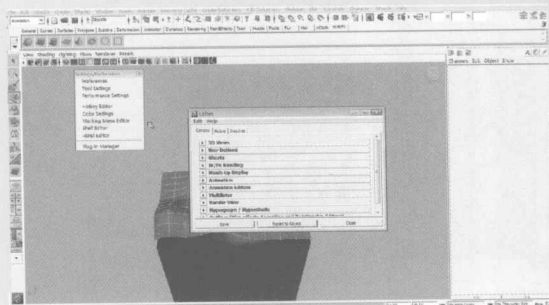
Animation

General | Curves | Surfaces | Polygons | Subdivs | Deformation | Animation | Dynamics | Rendering | PaintEffects | Toon | Muscle | Fluids | Fur | Hair | nCloth | Custom

View Shading Lighting Show Renderer Panels

Preferences
Tool Settings
Performance Settings

Hotkey Editor
Color Settings
Marking Menu Editor
Shelf Editor
Panel Editor

Plug-in Manager

Channels Edit Object Show

Edit Help

Colors | Active | Inactive

3D Views
Raw Defined
Ghosts
BLTN Handling
Heads Up Display
Animation
Animation Editors
Multilister
Render View
Hypergraph / Hypershade

Save | Reset to Saved | Close